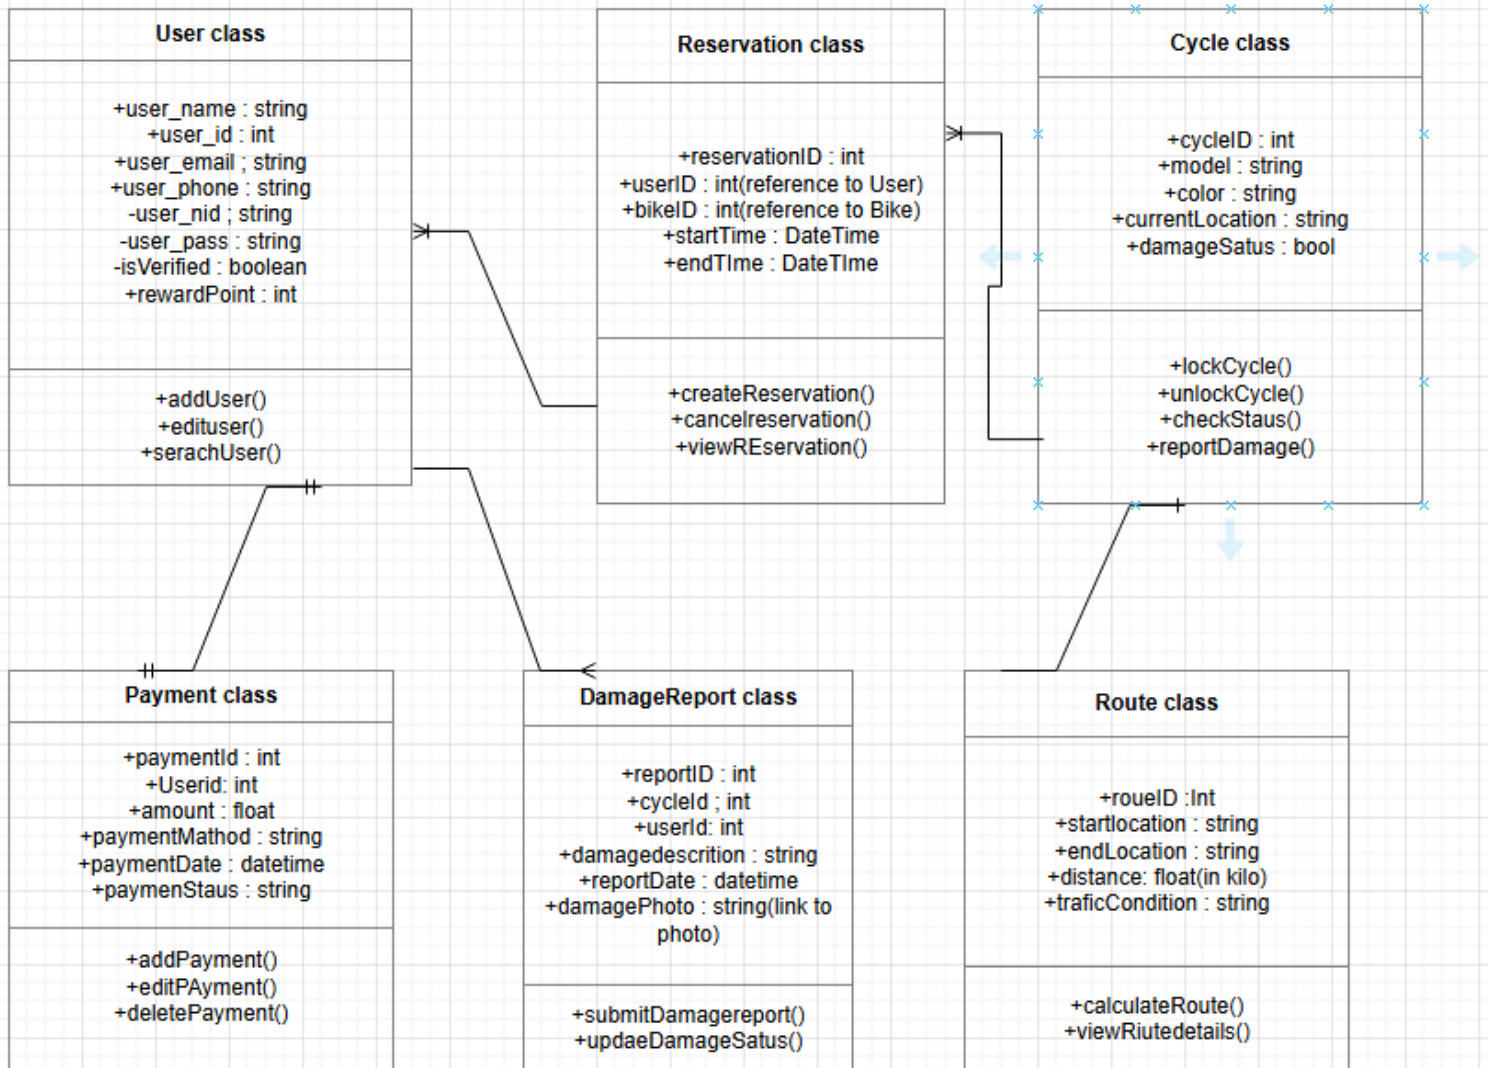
User class

+user_name : string
+user_id : int
+user_email ; string
+user_phone : string
-user_nid ; string
-user_pass : string
-isVerified : boolean
+rewardPoint : int

+addUser()
+edituser()
+serachUser()

Reservation class

+reservationID : int
+userID : int(reference to User)
+bikeID : int(reference to Bike)
+startTime : DateTime
+endTIme : DateTIme

+createReservation()
+cancelreservation()
+viewREservation()

Cycle class

+cycleID : int
+model : string
+color : string
+currentLocation : string
+damageSatus : bool

+lockCycle()
+unlockCycle()
+checkStaus()
+reportDamage()

Payment class

+paymentId : int
+Userid: int
+amount : float
+paymentMathod : string
+paymentDate : datetime
+paymenStaus : string

+addPayment()
+editPAyment()
+deletePayment()

DamageReport class

+reportID : int
+cycleId ; int
+userId: int
+damagedescrition : string
+reportDate : datetime
+damagePhoto : string(link to photo)

+submitDamagereport()
+updaeDamageSatus()

Route class

+roueID :Int
+startlocation : string
+endLocation : string
+distance: float(in kilo)
+traficCondition : string

+calculateRoute()
+viewRiutedetails()